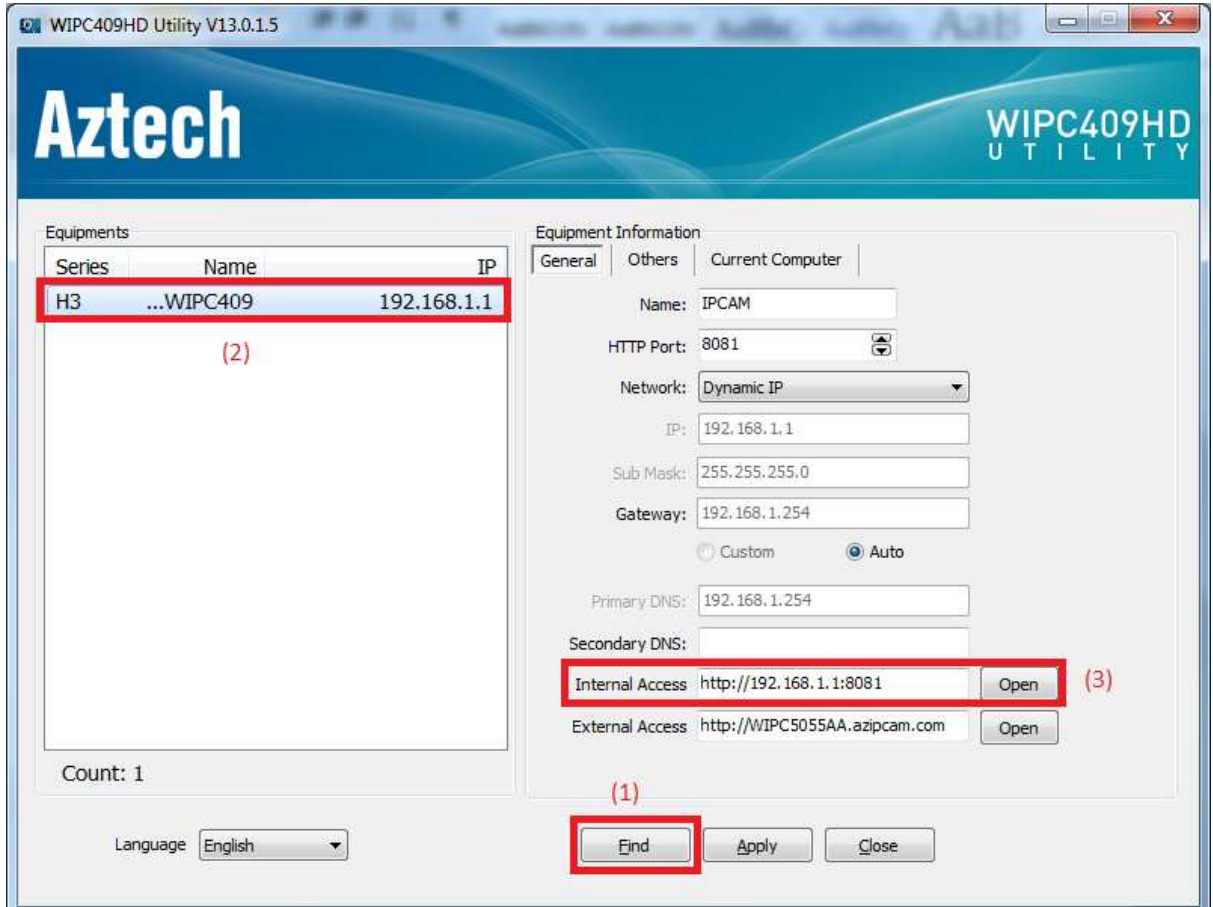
WIPC409HD Utility V13.0.1.5

Aztech

WIPC409HD
UTILITY

Equipments

| Series | Name | IP |
|---|---|---|
| H3 | ...WIPC409 | 192.168.1.1 |

(2)

Count: 1

Equipment Information

General | Others | Current Computer

Name: IPCAM

HTTP Port: 8081

Network: Dynamic IP

IP: 192.168.1.1

Sub Mask: 255.255.255.0

Gateway: 192.168.1.254

Custom  Auto

Primary DNS: 192.168.1.254

Secondary DNS:

Internal Access http://192.168.1.1:8081 Open (3)

External Access http://WIPC5055AA.azipcam.com Open

(1)

Language English

Find Apply Close